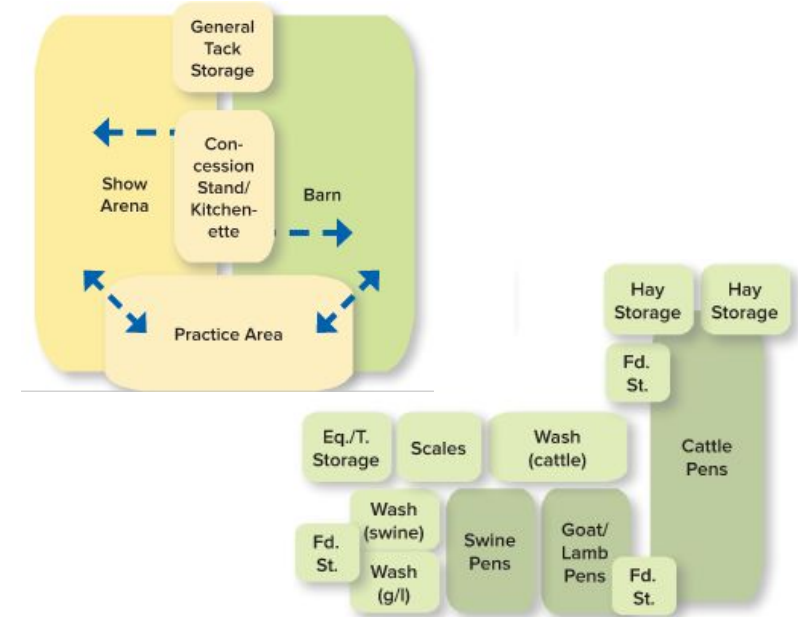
General Tack Storage

Show Arena

Concession Stand/ Kitchenette

Barn

Practice Area

Hay Storage

Hay Storage

Fd. St.

Eq./T. Storage

Scales

Wash (cattle)

Cattle Pens

Wash (swine)

Fd. St.

Wash (g/l)

Swine Pens

Goat/ Lamb Pens

Fd. St.